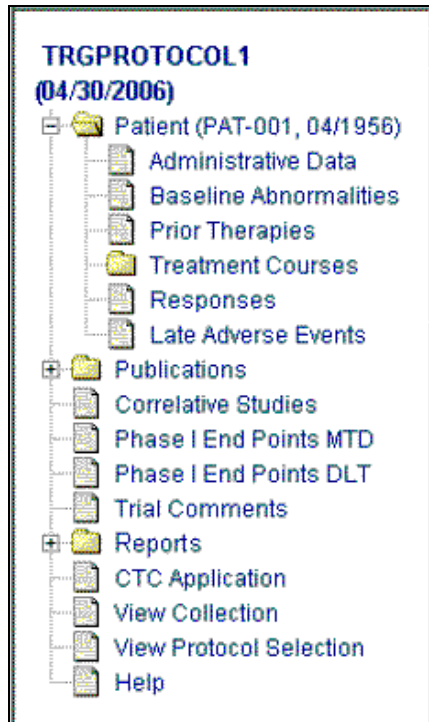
TRGPROTOCOL1
(04/30/2006)

Patient (PAT-001, 04/1956)
Administrative Data
Baseline Abnormalities
Prior Therapies
Treatment Courses
Responses
Late Adverse Events
Publications
Correlative Studies
Phase I End Points MTD
Phase I End Points DLT
Trial Comments
Reports
CTC Application
View Collection
View Protocol Selection
Help